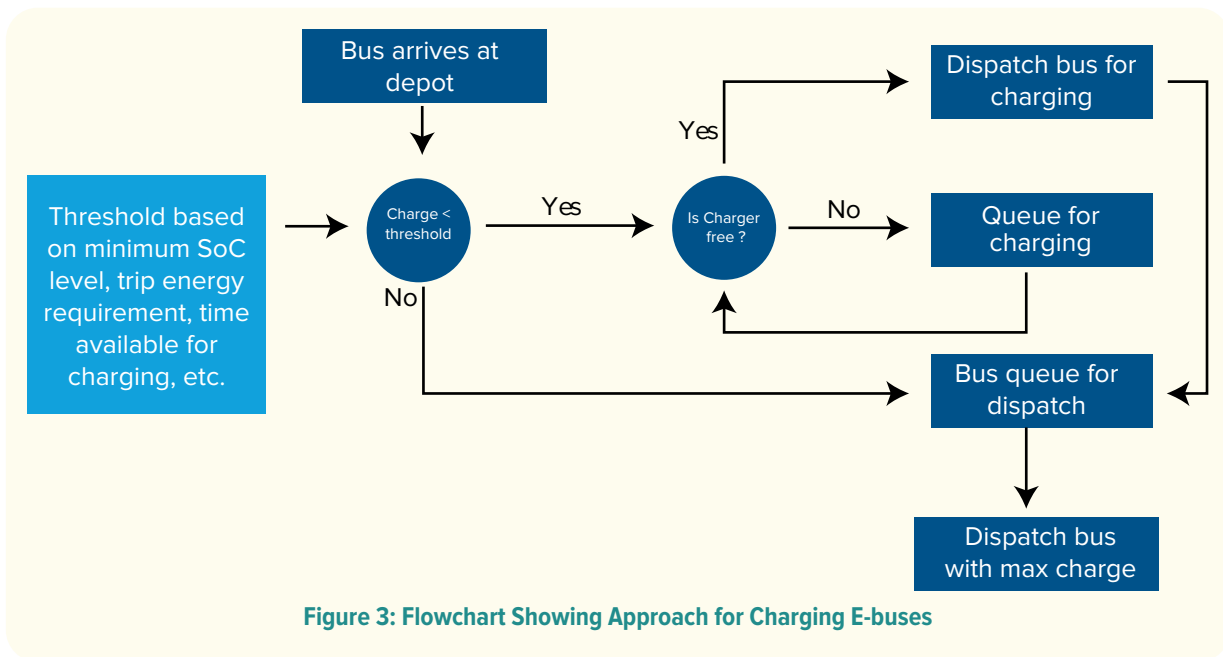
Bus arrives at depot

Threshold based on minimum SoC level, trip energy requirement, time available for charging, etc.

Charge < threshold

Yes

No

Is Charger free ?

Yes

No

Dispatch bus for charging

Queue for charging

Bus queue for dispatch

Dispatch bus with max charge

Figure 3: Flowchart Showing Approach for Charging E-buses